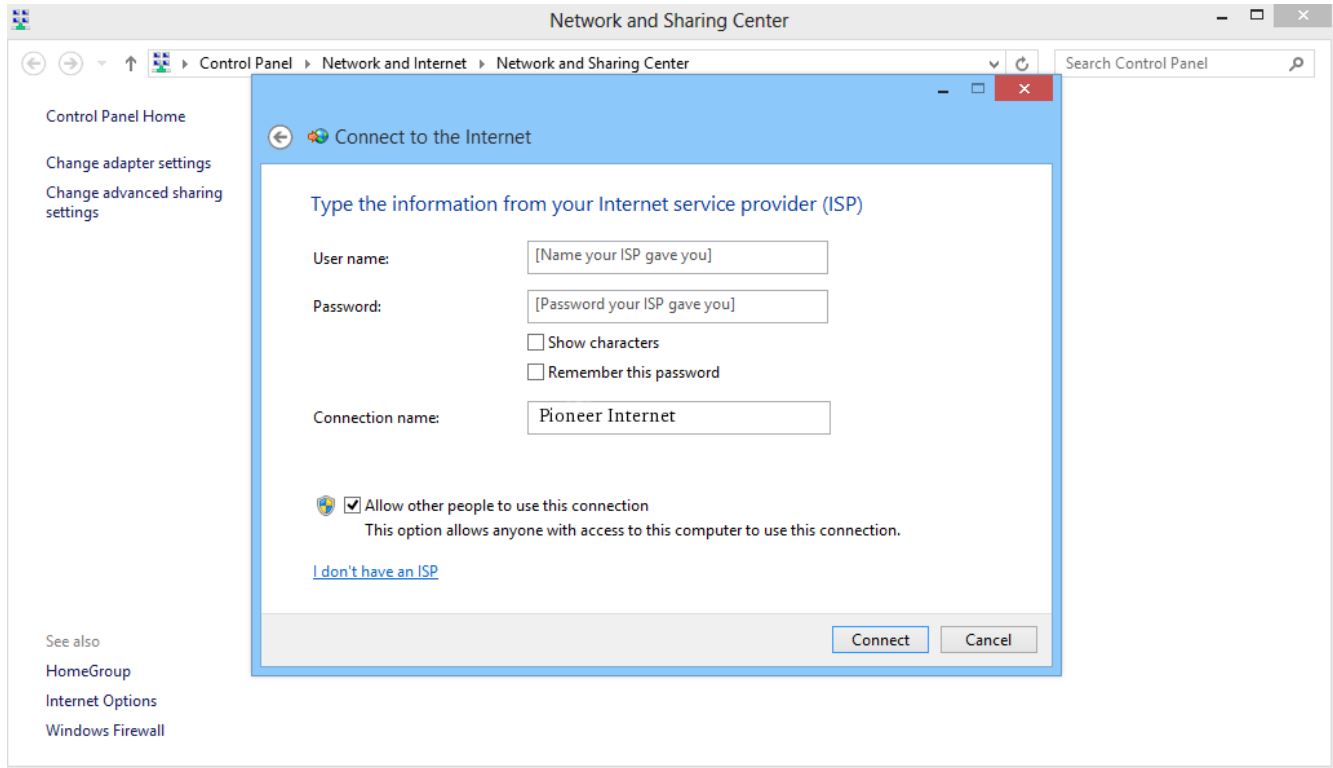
Network and Sharing Center

Control Panel › Network and Internet › Network and Sharing Center

Search Control Panel

Control Panel Home

Change adapter settings

Change advanced sharing settings

See also

HomeGroup

Internet Options

Windows Firewall

Connect to the Internet

Type the information from your Internet service provider (ISP)

User name: [Name your ISP gave you]

Password: [Password your ISP gave you]

Show characters

Remember this password

Connection name: Pioneer Internet

Allow other people to use this connection
This option allows anyone with access to this computer to use this connection.

I don't have an ISP

Connect

Cancel